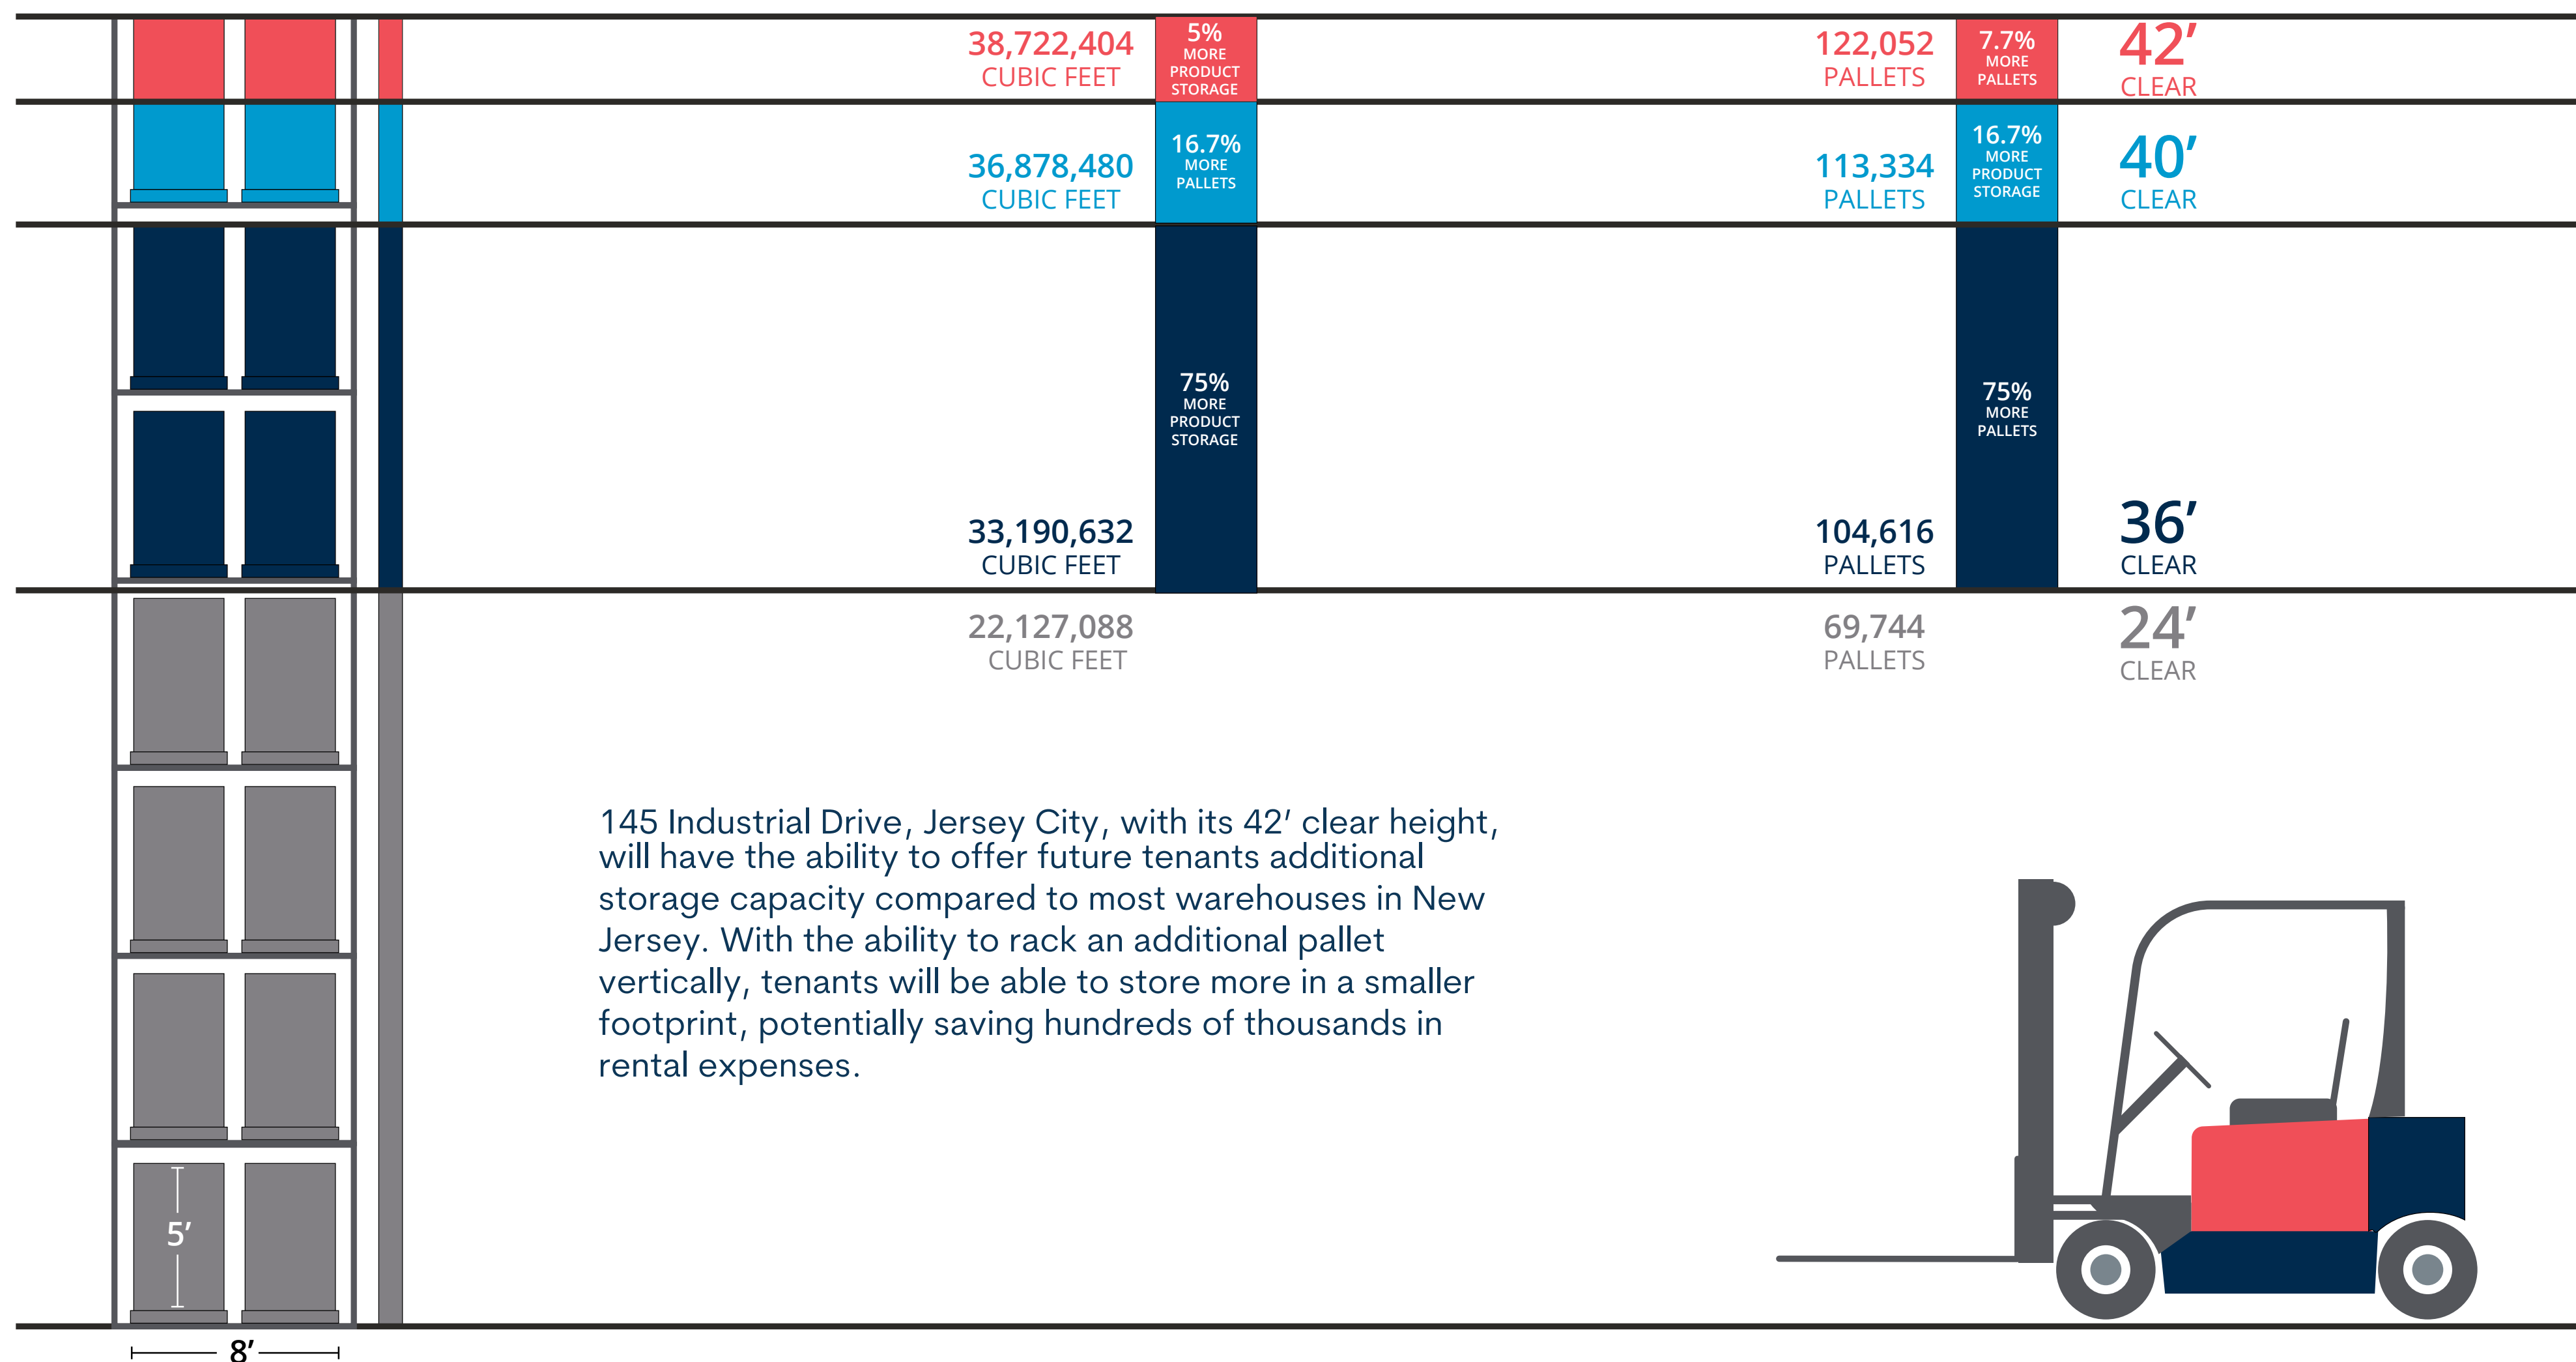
38,722,404
CUBIC FEET

5%
MORE
PRODUCT
STORAGE

122,052
PALLETS

7.7%
MORE
PALLETS

42′
CLEAR

36,878,480
CUBIC FEET

16.7%
MORE
PALLETS

113,334
PALLETS

16.7%
MORE
PRODUCT
STORAGE

40′
CLEAR

75%
MORE
PRODUCT
STORAGE

75%
MORE
PALLETS

33,190,632
CUBIC FEET

104,616
PALLETS

36′
CLEAR

22,127,088
CUBIC FEET

69,744
PALLETS

24′
CLEAR

145 Industrial Drive, Jersey City, with its 42′ clear height, will have the ability to offer future tenants additional storage capacity compared to most warehouses in New Jersey. With the ability to rack an additional pallet vertically, tenants will be able to store more in a smaller footprint, potentially saving hundreds of thousands in rental expenses.

5′

8′